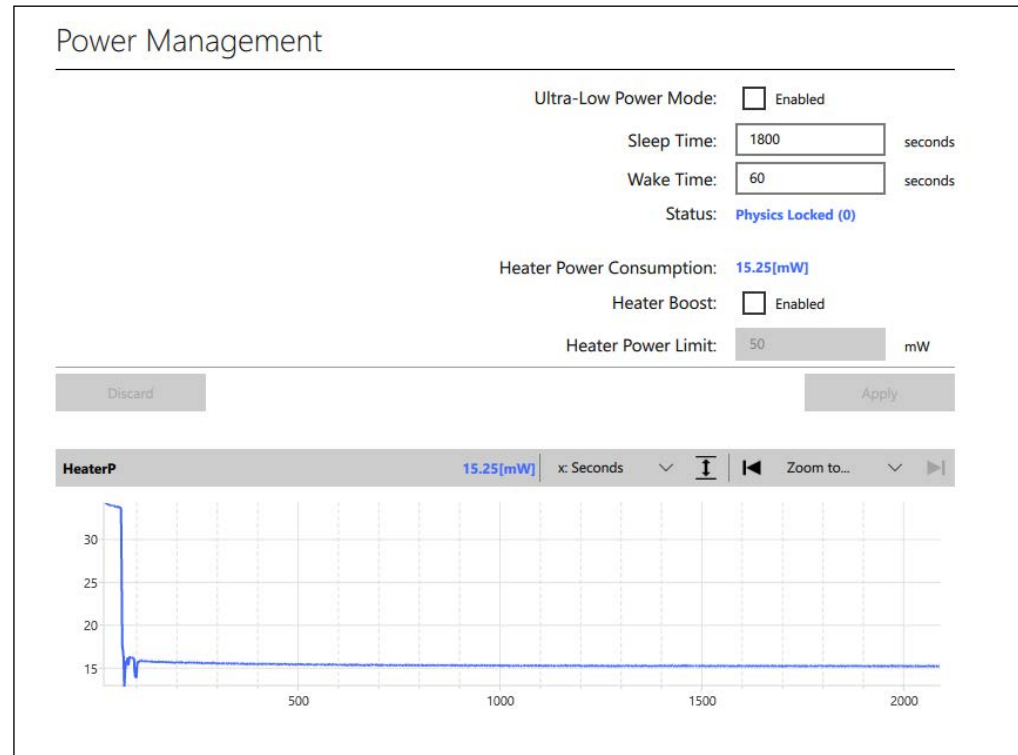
Power Management

Ultra-Low Power Mode: Enabled

Sleep Time: 1800 seconds

Wake Time: 60 seconds

Status: Physics Locked (0)

Heater Power Consumption: 15.25[mW]

Heater Boost: Enabled

Heater Power Limit: 50 mW

Discard

Apply

HeaterP 15.25[mW] x: Seconds Zoom to...

30
25
20
15

500 1000 1500 2000